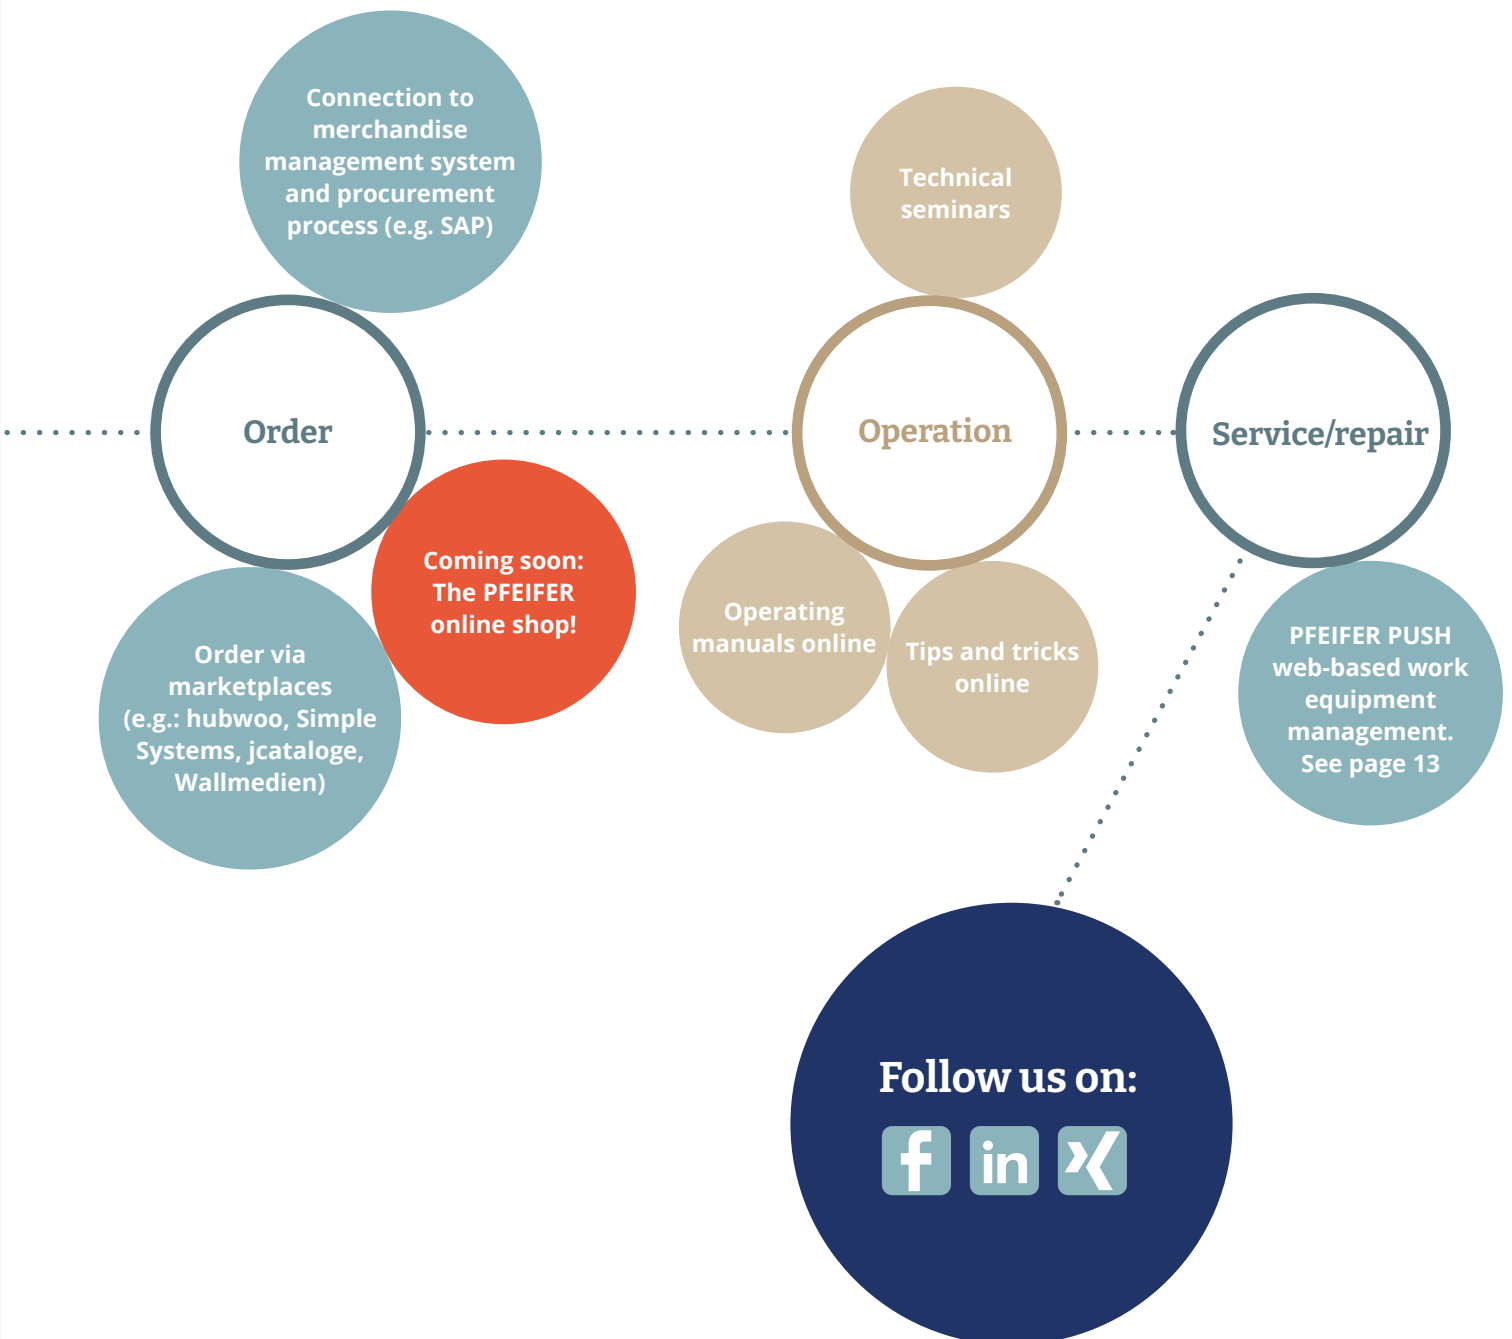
Connection to merchandise management system and procurement process (e.g. SAP)

Technical seminars

Order

Operation

Service/repair

Coming soon: The PFEIFER online shop!

Order via marketplaces (e.g.: hubwoo, Simple Systems, jcataloge, Wallmedien)

Operating manuals online

Tips and tricks online

PFEIFER PUSH web-based work equipment management. See page 13

Follow us on: